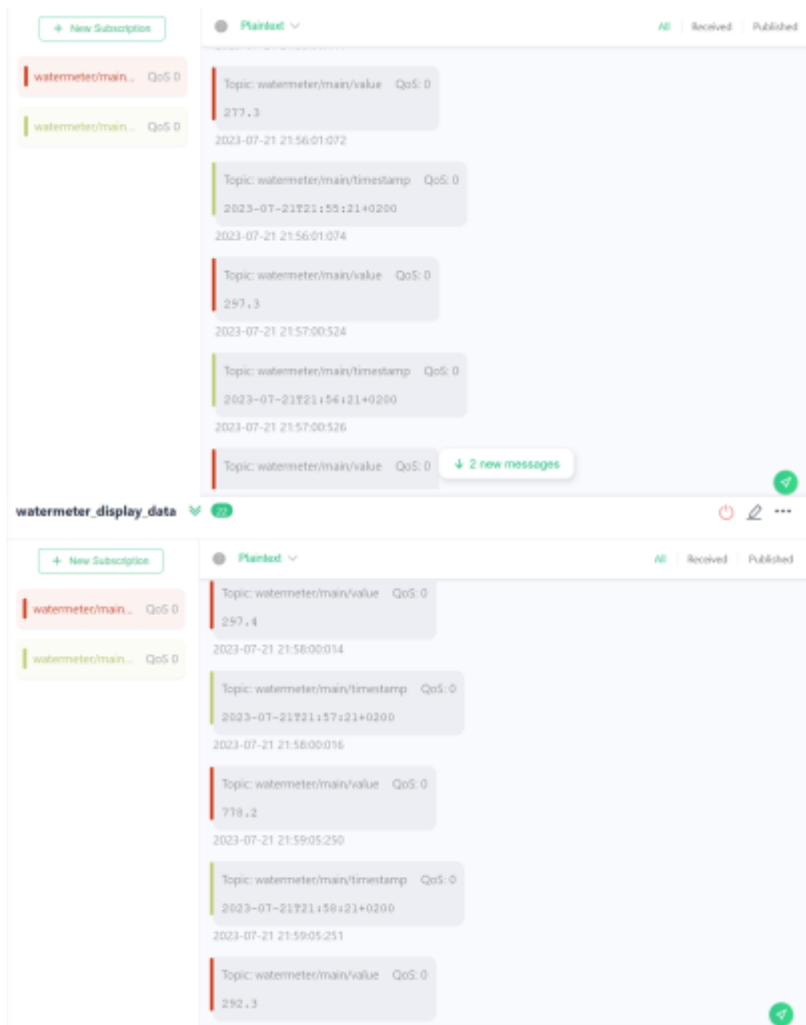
+ New Subscription

watermeter/main... QoS 0

watermeter/main... QoS 0

Plaintext

All Received Published

Topic: watermeter/main/value QoS: 0
277.3
2023-07-21 21:56:01:072

Topic: watermeter/main/timestamp QoS: 0
2023-07-21T21:55:21+0200
2023-07-21 21:56:01:074

Topic: watermeter/main/value QoS: 0
297.3
2023-07-21 21:57:00:524

Topic: watermeter/main/timestamp QoS: 0
2023-07-21T21:56:21+0200
2023-07-21 21:57:00:526

Topic: watermeter/main/value QoS: 0

↓ 2 new messages

watermeter_display_data 22

+ New Subscription

watermeter/main... QoS 0

watermeter/main... QoS 0

Plaintext

All Received Published

Topic: watermeter/main/value QoS: 0
297.4
2023-07-21 21:58:00:014

Topic: watermeter/main/timestamp QoS: 0
2023-07-21T21:57:21+0200
2023-07-21 21:58:00:016

Topic: watermeter/main/value QoS: 0
778.2
2023-07-21 21:59:05:250

Topic: watermeter/main/timestamp QoS: 0
2023-07-21T21:58:21+0200
2023-07-21 21:59:05:251

Topic: watermeter/main/value QoS: 0
292.3